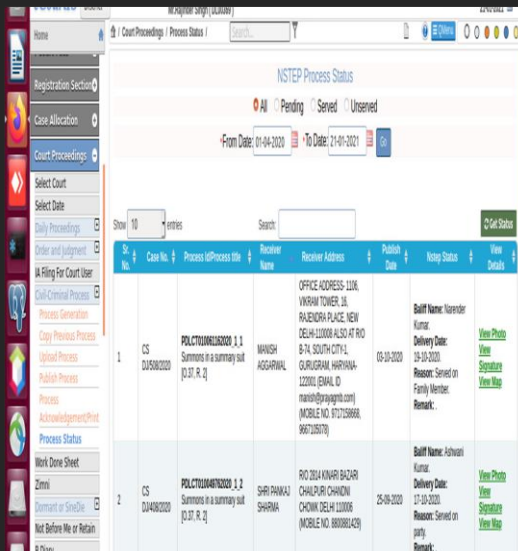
Mr.Rajinder Singh (DL0080)

Home

Registration Section

Case Allocation

Court Proceedings

Select Court

Select Date

Daily Proceedings

Order and judgment

IA Filing For Court User

Civil-Criminal Process

Process Generation

Copy Previous Process

Upload Process

Publish Process

Process Acknowledgement/Print

Process Status

Work Done Sheet

Zimni

Dormant or SineDie

Not Before Me or Retain

/ Court Proceedings / Process Status /

Search...

NSTEP Process Status

All Pending Served Unserved

*From Date: 01-04-2020 *To Date: 21-01-2021 Go

Get Status

Show 10 entries

Search:

| Sr. No. | Case No. | Process id/Process title | Receiver Name | Receiver Address | Publish Date | Nstep Status | View Details |
|---|---|---|---|---|---|---|---|
| 1 | CS DJ/508/2020 | PDLCT010061162020_1_1 Summons in a summary suit [O.37, R. 2] | MANISH AGGARWAL | OFFICE ADDRESS- 1106, VIKRAM TOWER, 16, RAJENDRA PLACE, NEW DELHI-110008 ALSO AT R/O B-74, SOUTH CITY-1, GURUGRAM, HARYANA-122001 (EMAIL ID manish@prayagmb.com) (MOBILE NO. 9717156666, 9667105078) | 03-10-2020 | Bailiff Name: Narender Kumar. Delivery Date: 19-10-2020. Reason: Served on Family Member. Remark: . | View Photo View Signature View Map |
| 2 | CS DJ/408/2020 | PDLCT010048762020_1_2 Summons in a summary suit [O.37, R. 2] | SHRI PANKAJ SHARMA | R/O 2014 KINARI BAZARI CHAILPURI CHANDNI CHOWK DELHI 110006 (MOBILE NO. 8800881429) | 25-09-2020 | Bailiff Name: Ashwani Kumar. Delivery Date: 17-10-2020. Reason: Served on party. Remark: | View Photo View Signature View Map |